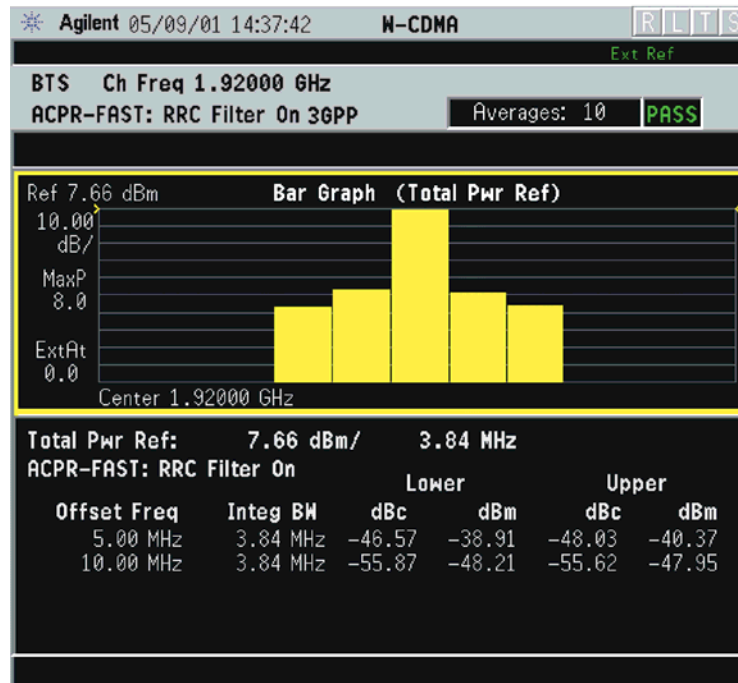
Agilent 05/09/01 14:37:42 W-CDMA R L T S

Ext Ref

BTS Ch Freq 1.92000 GHz

ACPR-FAST: RRC Filter On 3GPP

Averages: 10 PASS

Ref 7.66 dBm Bar Graph (Total Pwr Ref)

10.00 dB/

MaxP 8.0

ExtAt 0.0

Center 1.92000 GHz

Total Pwr Ref: 7.66 dBm/ 3.84 MHz

ACPR-FAST: RRC Filter On

| Offset Freq | Integ BW | Lower dBc | Lower dBm | Upper dBc | Upper dBm |
|---|---|---|---|---|---|
| 5.00 MHz | 3.84 MHz | −46.57 | −38.91 | −48.03 | −40.37 |
| 10.00 MHz | 3.84 MHz | −55.87 | −48.21 | −55.62 | −47.95 |